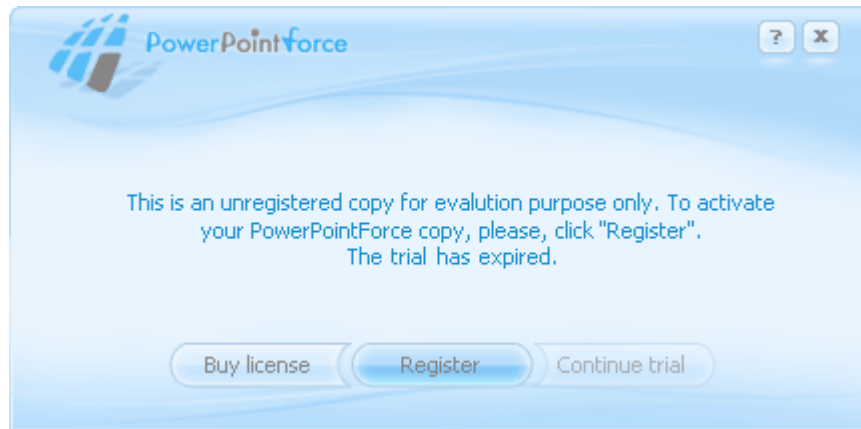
PowerPointForce

?
x

This is an unregistered copy for evalution purpose only. To activate your PowerPointForce copy, please, click "Register". The trial has expired.

Buy license
Register
Continue trial